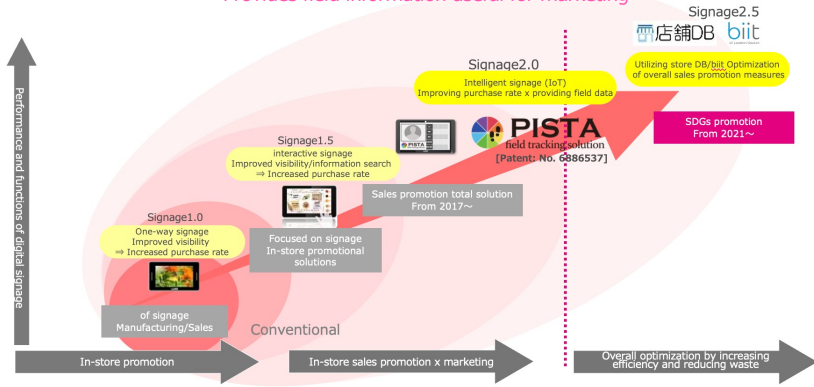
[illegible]

Signage2.5

店舗DB biit

Performance and functions of digital signage

Signage2.0

Intelligent signage (IoT)
Improving purchase rate x providing field data

Utilizing store DB/biit Optimization of overall sales promotion measures

PISTA
field tracking solution
[Patent: No. 6886537]

SDGs promotion
From 2021～

Signage1.5

interactive signage
Improved visibility/information search
⇒ Increased purchase rate

Sales promotion total solution
From 2017～

Signage1.0

One-way signage
Improved visibility
⇒ Increased purchase rate

Focused on signage
In-store promotional solutions

of signage
Manufacturing/Sales

Conventional

In-store promotion

In-store sales promotion x marketing

Overall optimization by increasing efficiency and reducing waste